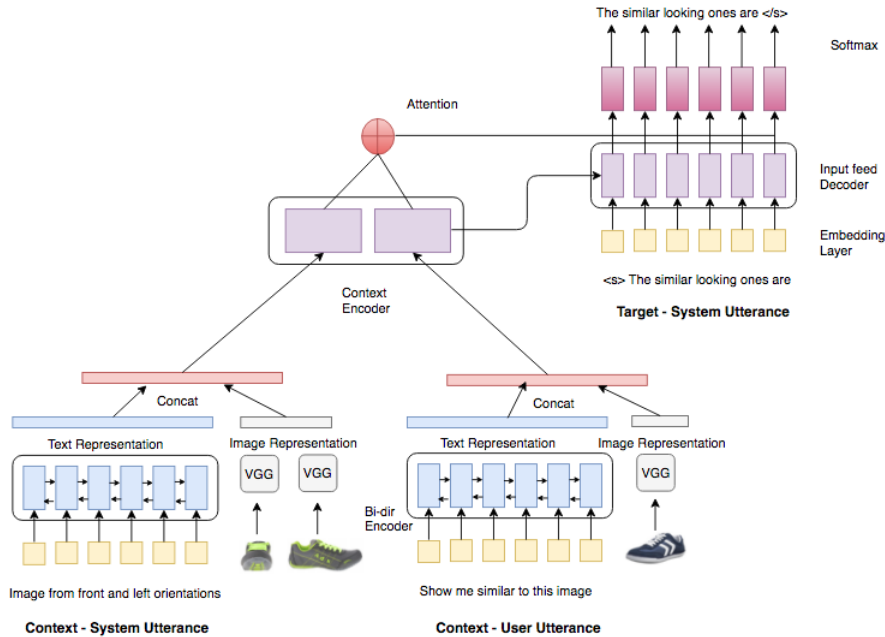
The similar looking ones are </s>

Softmax

Attention

Input feed Decoder

Embedding Layer

<s> The similar looking ones are

Target - System Utterance

Context Encoder

Concat

Concat

Text Representation

Image Representation

Text Representation

Image Representation

VGG

VGG

VGG

Bi-dir Encoder

Image from front and left orientations

Show me similar to this image

Context - System Utterance

Context - User Utterance